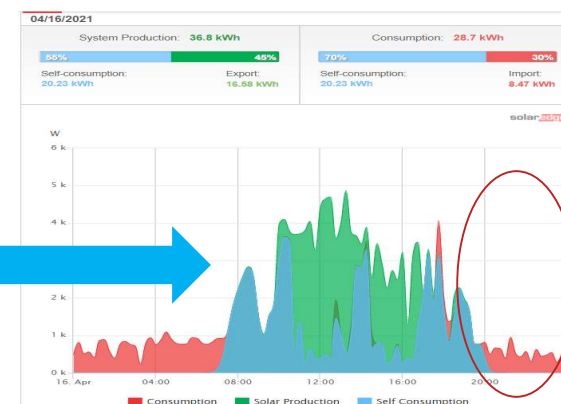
04/16/2021

System Production: 36.8 kWh

55%

45%

Self-consumption:
20.23 kWh

Export:
16.58 kWh

Consumption: 28.7 kWh

70%

30%

Self-consumption:
20.23 kWh

Import:
8.47 kWh

solar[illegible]

W

6 k

5 k

4 k

3 k

2 k

1 k

0 k

16. Apr

04:00

08:00

12:00

16:00

20:00

Consumption

Solar Production

Self Consumption